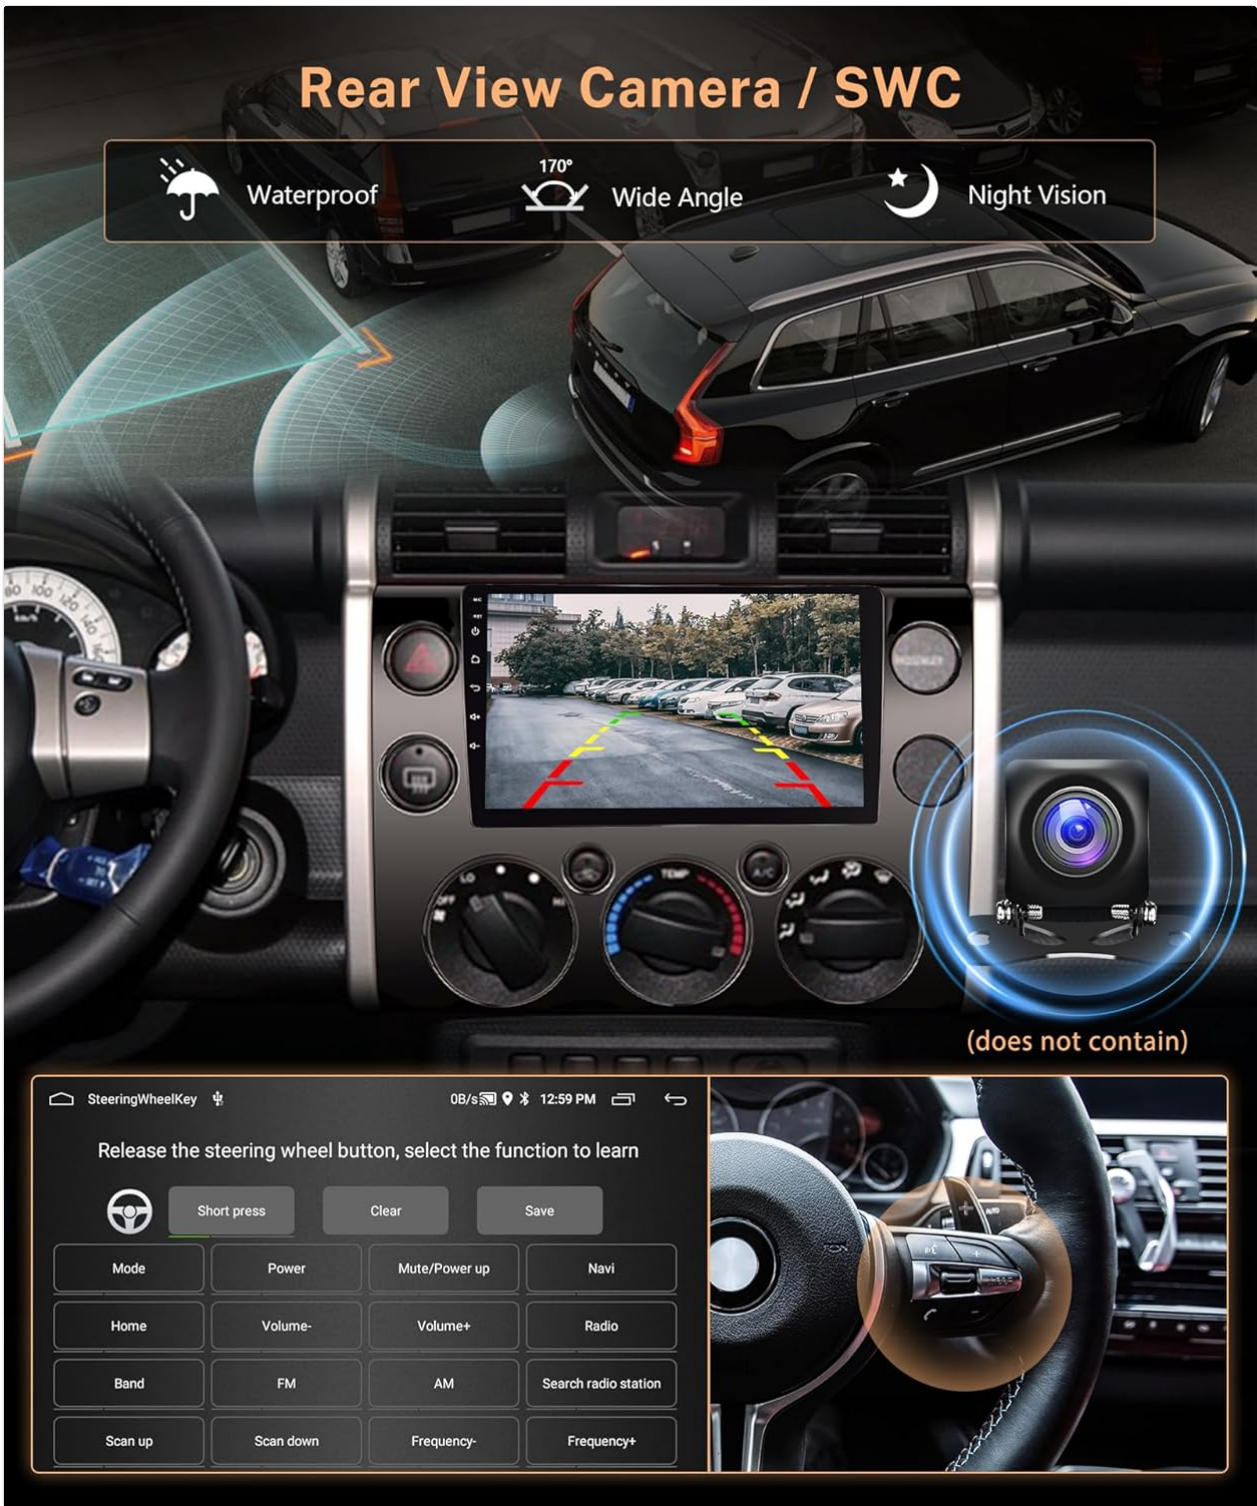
Rear View Camera / SWC

Waterproof
170°
Wide Angle
Night Vision

(does not contain)

SteeringWheelKey
0B/s 12:59 PM

Release the steering wheel button, select the function to learn

Short press
Clear
Save

| Mode | Power | Mute/Power up | Navi |
|---|---|---|---|
| Home | Volume- | Volume+ | Radio |
| Band | FM | AM | Search radio station |
| Scan up | Scan down | Frequency- | Frequency+ |